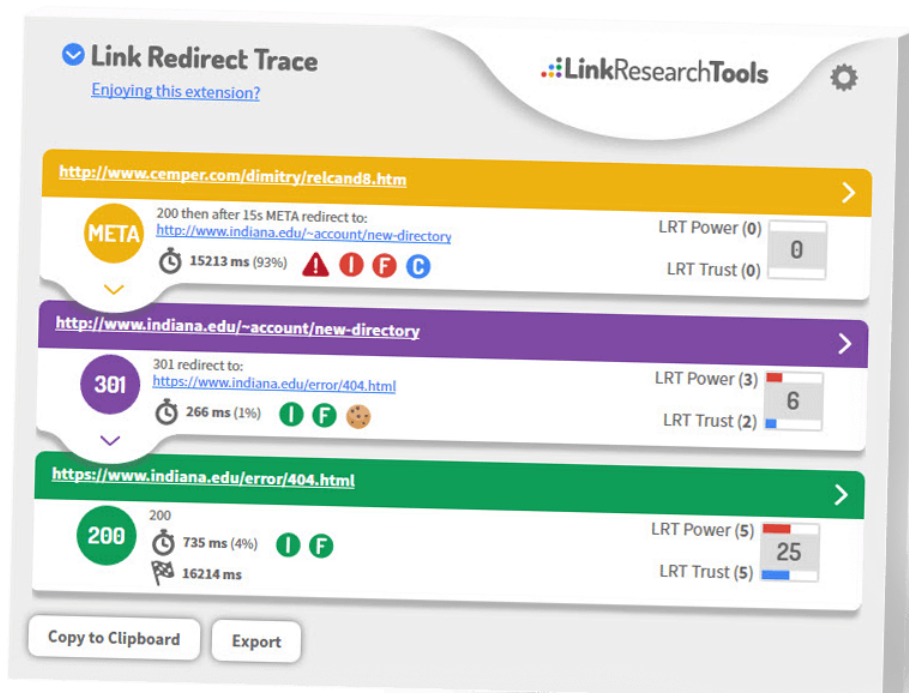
Link Redirect Trace
Enjoying this extension?

LinkResearchTools

http://www.cemper.com/dimitry/relcand8.htm

META
200 then after 15s META redirect to:
http://www.indiana.edu/~account/new-directory
15213 ms (93%)
I F C

LRT Power (0)
LRT Trust (0)
0

http://www.indiana.edu/~account/new-directory

301
301 redirect to:
https://www.indiana.edu/error/404.html
266 ms (1%)
I F

LRT Power (3)
LRT Trust (2)
6

https://www.indiana.edu/error/404.html

200
200
735 ms (4%)
16214 ms
I F

LRT Power (5)
LRT Trust (5)
25

Copy to Clipboard
Export